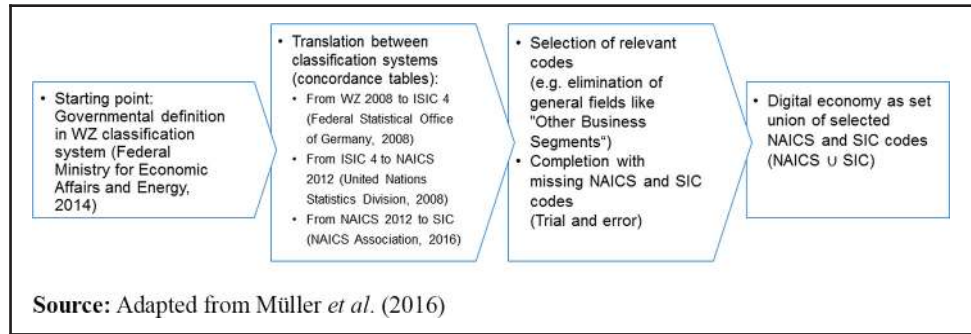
• Starting point: Governmental definition in WZ classification system (Federal Ministry for Economic Affairs and Energy, 2014)

• Translation between classification systems (concordance tables):
• From WZ 2008 to ISIC 4 (Federal Statistical Office of Germany, 2008)
• From ISIC 4 to NAICS 2012 (United Nations Statistics Division, 2008)
• From NAICS 2012 to SIC (NAICS Association, 2016)

• Selection of relevant codes (e.g. elimination of general fields like "Other Business Segments")
• Completion with missing NAICS and SIC codes (Trial and error)

• Digital economy as set union of selected NAICS and SIC codes (NAICS $\cup$ SIC)

Source: Adapted from Müller et al. (2016)